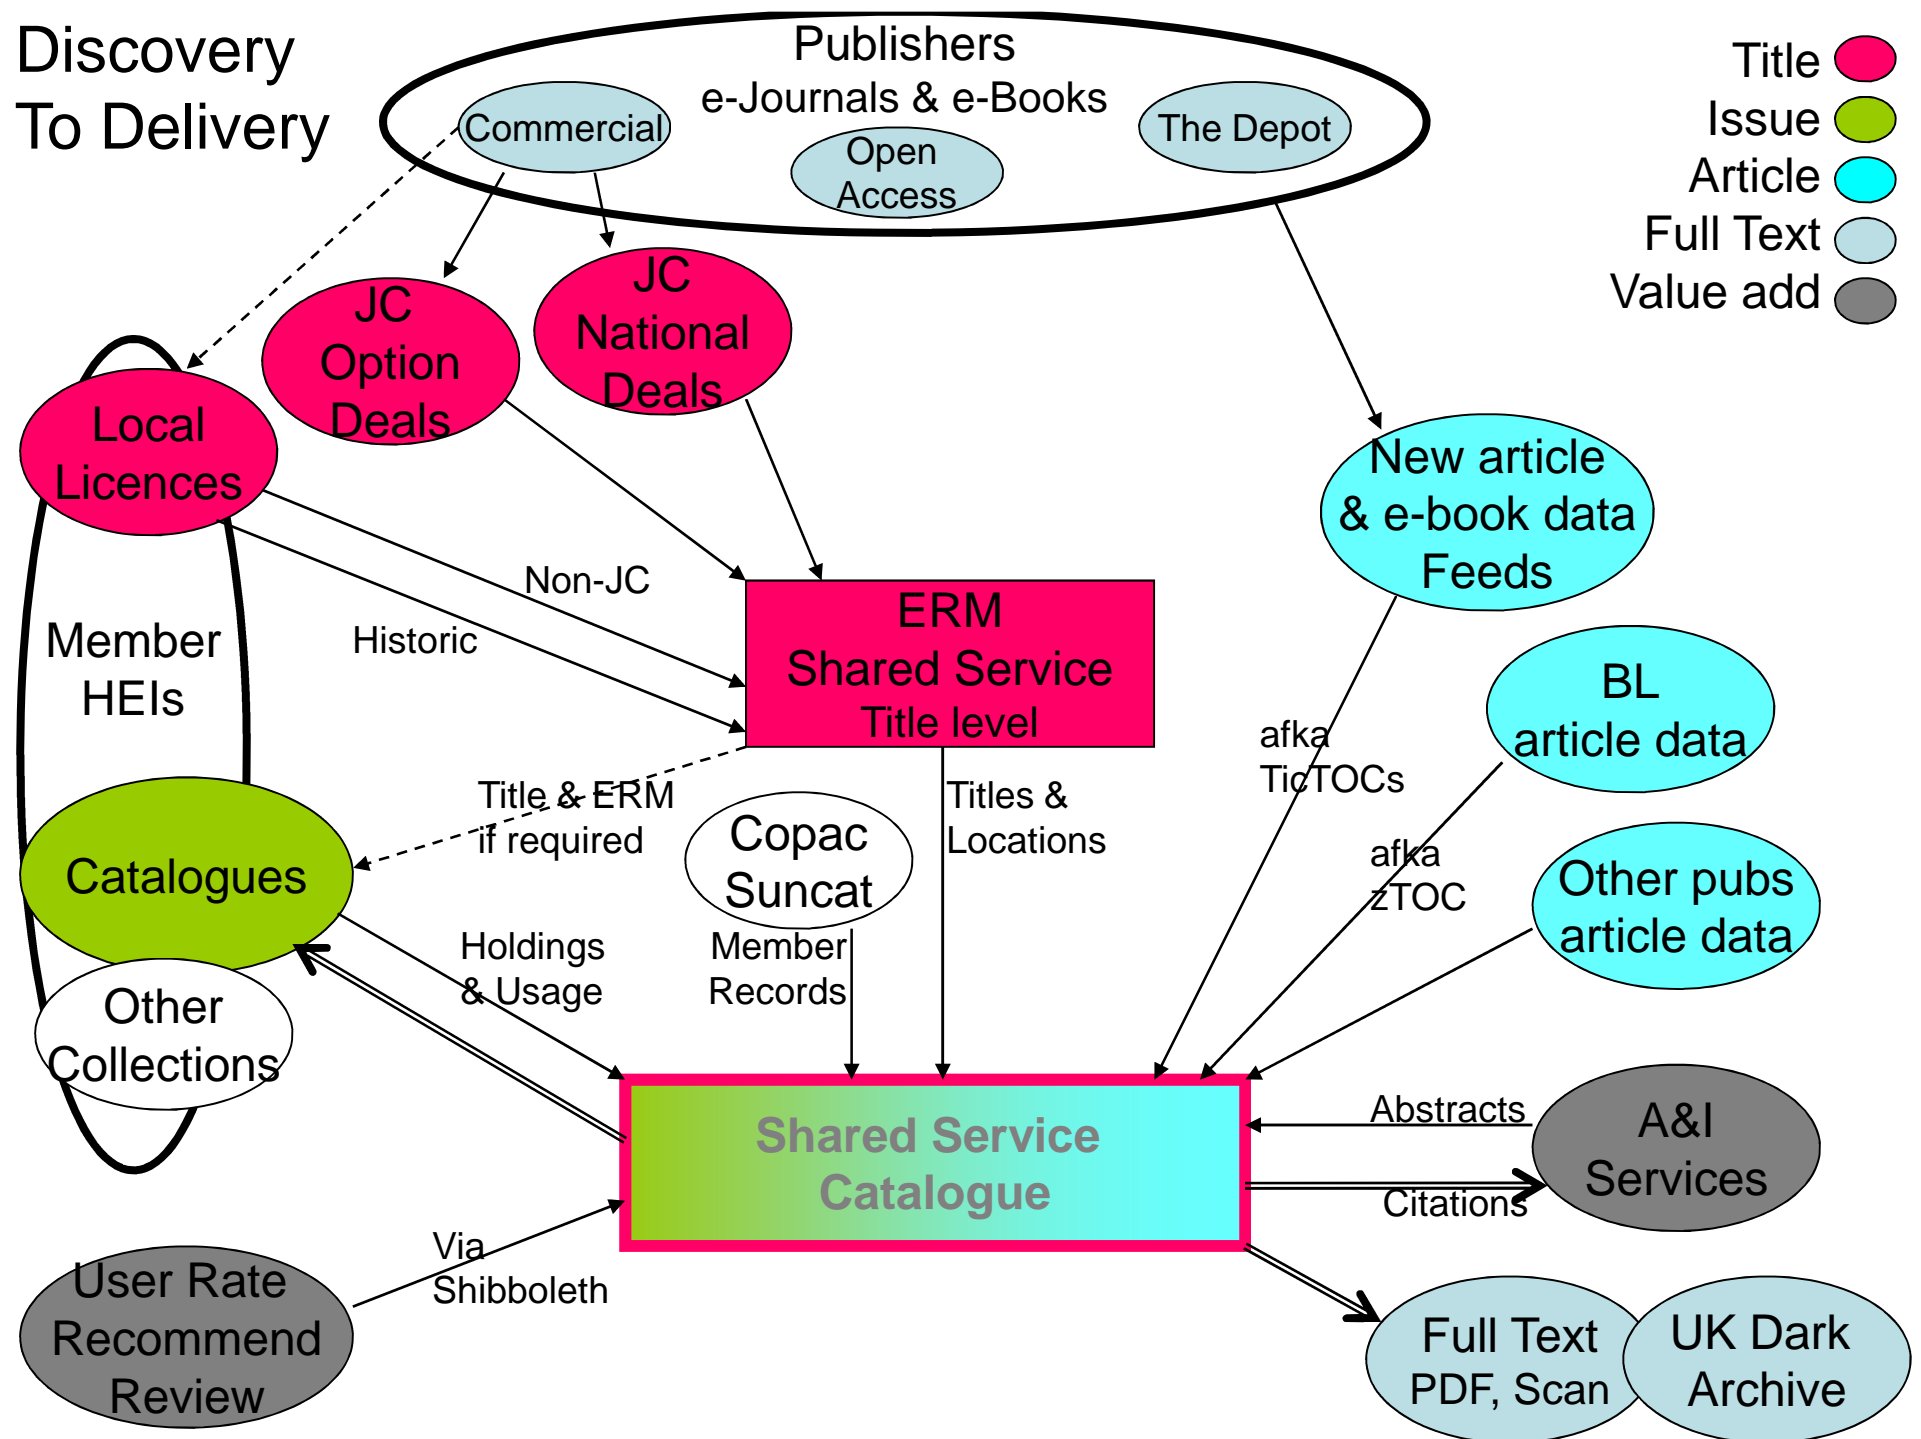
Discovery
To Delivery

Publishers
e-Journals & e-Books

Commercial

Open Access

The Depot

Title
Issue
Article
Full Text
Value add

JC Option Deals

JC National Deals

Local Licences

Member HEIs

New article & e-book data Feeds

Non-JC

Historic

ERM
Shared Service
Title level

BL article data

afka TicTOCs

Title & ERM if required

Copac Suncat

Titles & Locations

afka zTOC

Catalogues

Other pubs article data

Holdings & Usage

Member Records

Other Collections

Shared Service Catalogue

Abstracts

A&I Services

Citations

User Rate Recommend Review

Via Shibboleth

Full Text PDF, Scan

UK Dark Archive